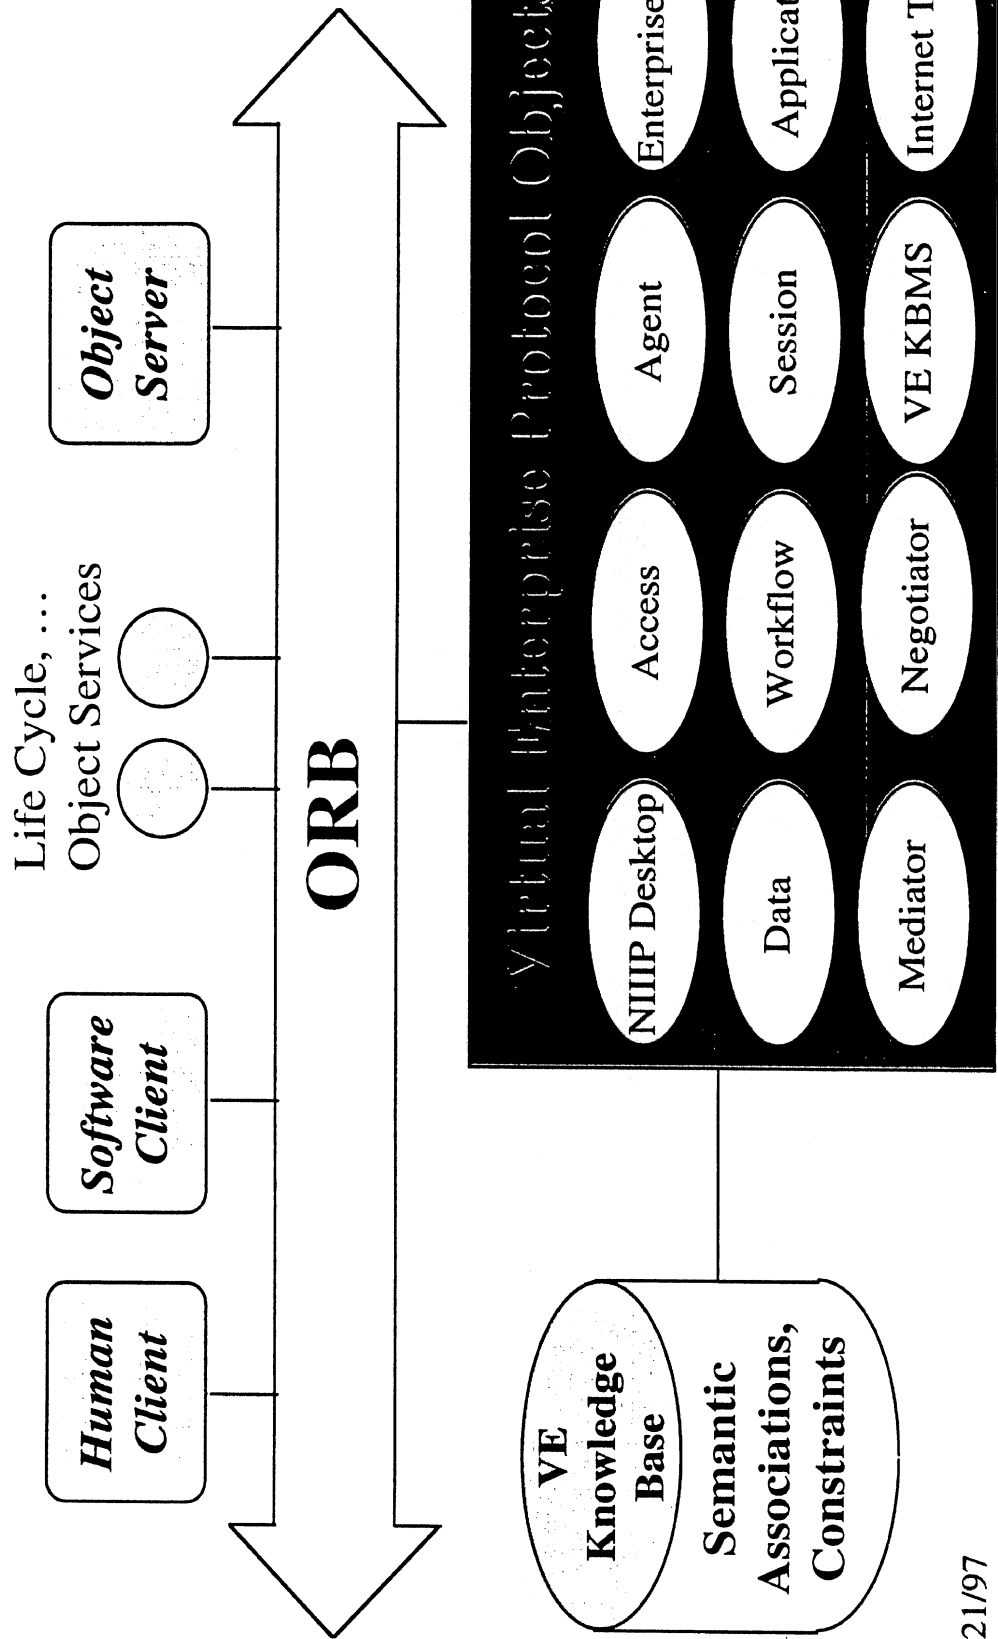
Human Client

Software Client

Life Cycle, ...
Object Services

Object Server

ORB

VE Knowledge Base

Semantic Associations, Constraints

Virtual Enterprise Protocol Objects

NIIIP Desktop

Access

Agent

Enterprise

Data

Workflow

Session

Applicat

Mediator

Negotiator

VE KBMS

Internet T

21/97